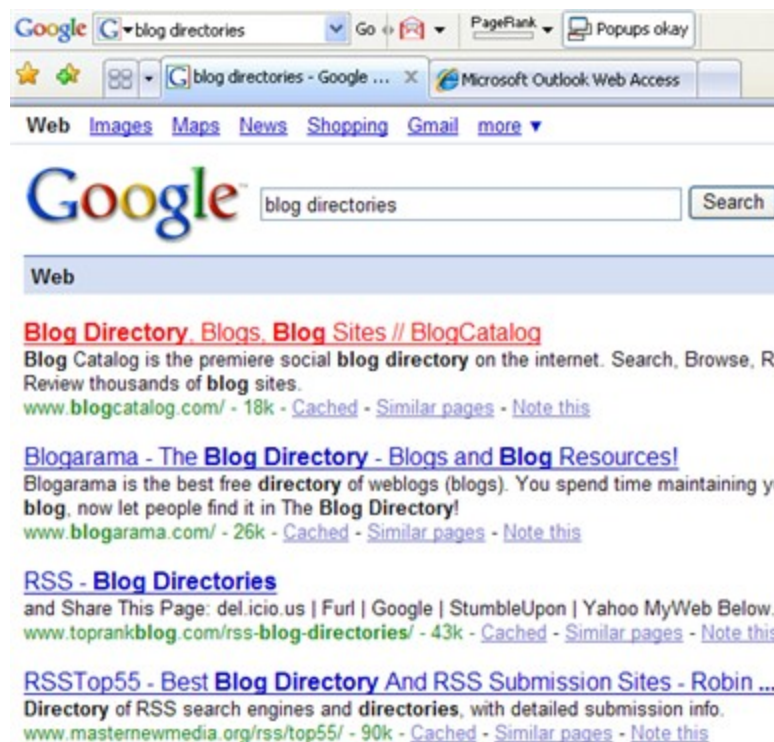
Google blog directories Go PageRank Popups okay

blog directories - Google ... Microsoft Outlook Web Access

Web Images Maps News Shopping Gmail more ▼

Google blog directories Search

Web

Blog Directory, Blogs, Blog Sites // BlogCatalog
Blog Catalog is the premiere social blog directory on the internet. Search, Browse, R
Review thousands of blog sites.
www.blogcatalog.com/ - 18k - Cached - Similar pages - Note this

Blogarama - The Blog Directory - Blogs and Blog Resources!
Blogarama is the best free directory of weblogs (blogs). You spend time maintaining y
blog, now let people find it in The Blog Directory!
www.blogarama.com/ - 26k - Cached - Similar pages - Note this

RSS - Blog Directories
and Share This Page: del.icio.us | Furl | Google | StumbleUpon | Yahoo MyWeb Below.
www.toprankblog.com/rss-blog-directories/ - 43k - Cached - Similar pages - Note this

RSSTop55 - Best Blog Directory And RSS Submission Sites - Robin ...
Directory of RSS search engines and directories, with detailed submission info.
www.masternewmedia.org/rss/top55/ - 90k - Cached - Similar pages - Note this